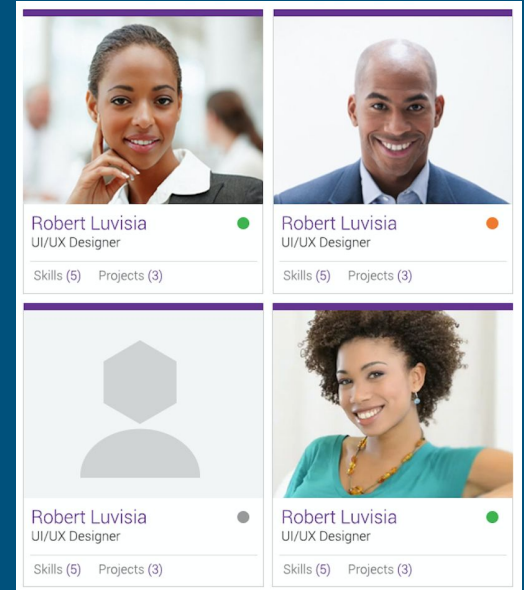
Robert Luvisia
UI/UX Designer
Skills (5) Projects (3)

Robert Luvisia
UI/UX Designer
Skills (5) Projects (3)

Robert Luvisia
UI/UX Designer
Skills (5) Projects (3)

Robert Luvisia
UI/UX Designer
Skills (5) Projects (3)